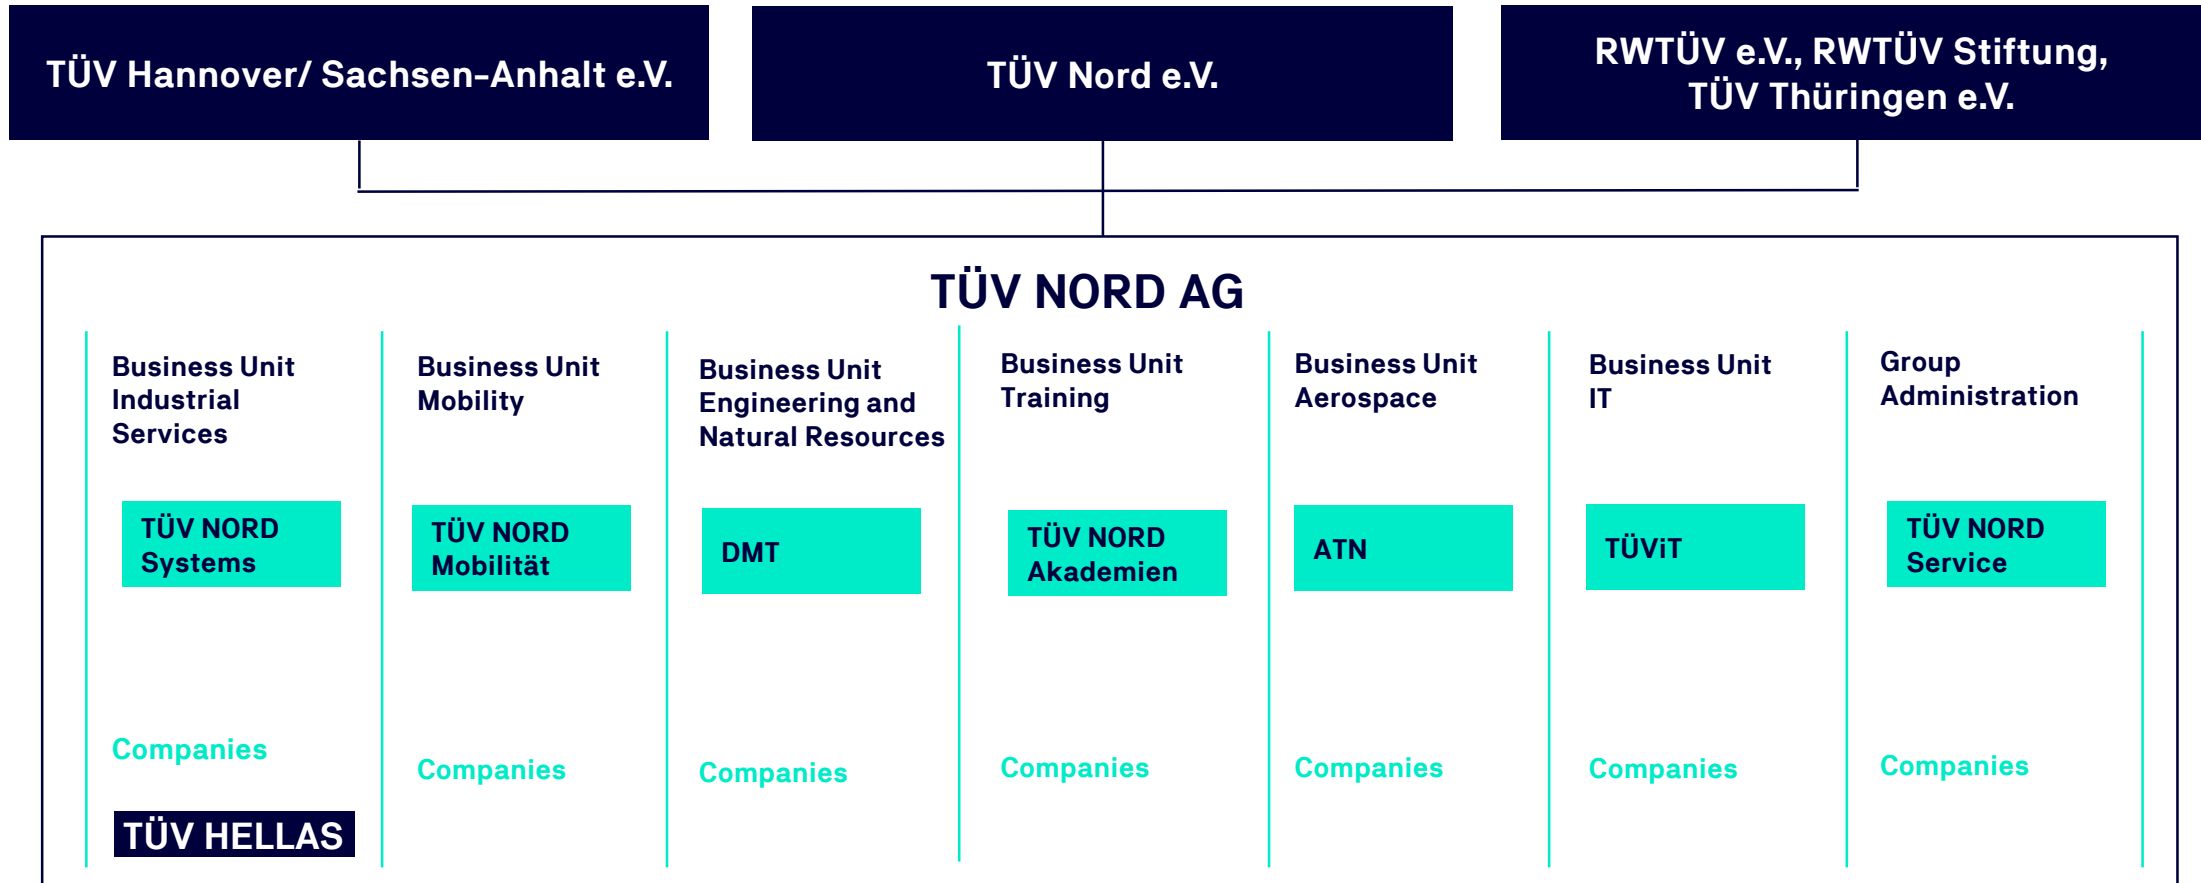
TÜV Hannover/ Sachsen-Anhalt e.V.

TÜV Nord e.V.

RWTÜV e.V., RWTÜV Stiftung, TÜV Thüringen e.V.

TÜV NORD AG

Business Unit Industrial Services

TÜV NORD Systems

Companies

TÜV HELLAS

Business Unit Mobility

TÜV NORD Mobilität

Companies

Business Unit Engineering and Natural Resources

DMT

Companies

Business Unit Training

TÜV NORD Akademien

Companies

Business Unit Aerospace

ATN

Companies

Business Unit IT

TÜViT

Companies

Group Administration

TÜV NORD Service

Companies